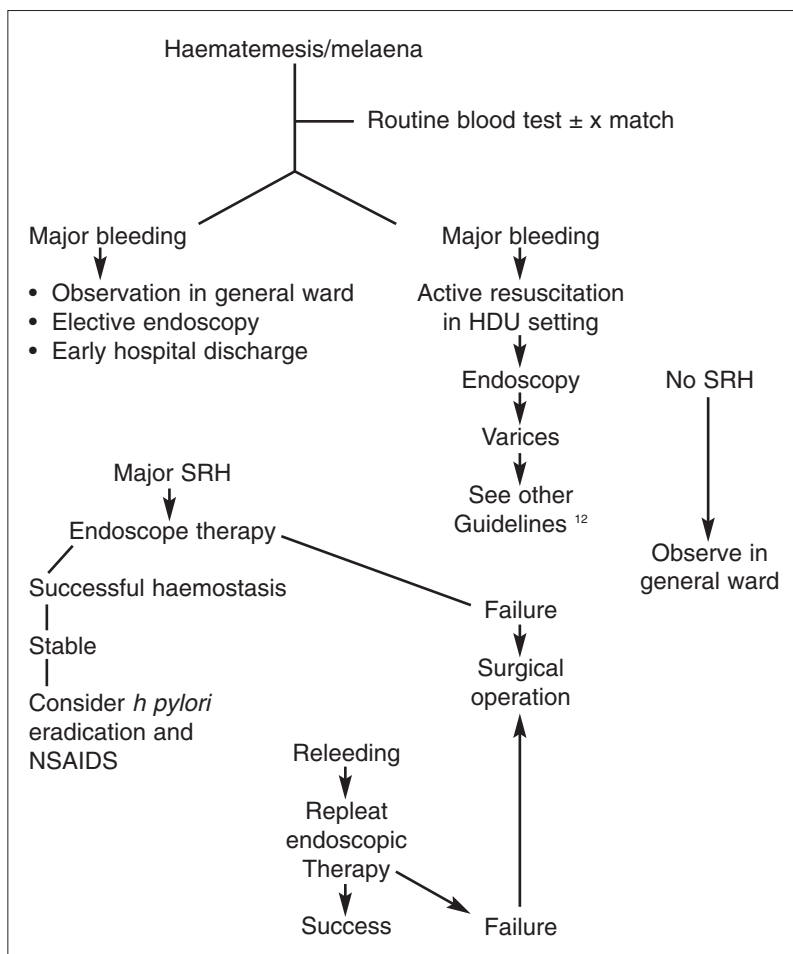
Haematemesis/melaena

Routine blood test ± x match

Major bleeding

• Observation in general ward
• Elective endoscopy
• Early hospital discharge

Major bleeding

Active resuscitation in HDU setting

Endoscopy

Varices

See other Guidelines $^{12}$

No SRH

Observe in general ward

Major SRH

Endoscope therapy

Successful haemostasis

Stable

Consider *h pylori* eradication and NSAIDS

Failure

Surgical operation

Releeding

Repleat endoscopic Therapy

Success

Failure